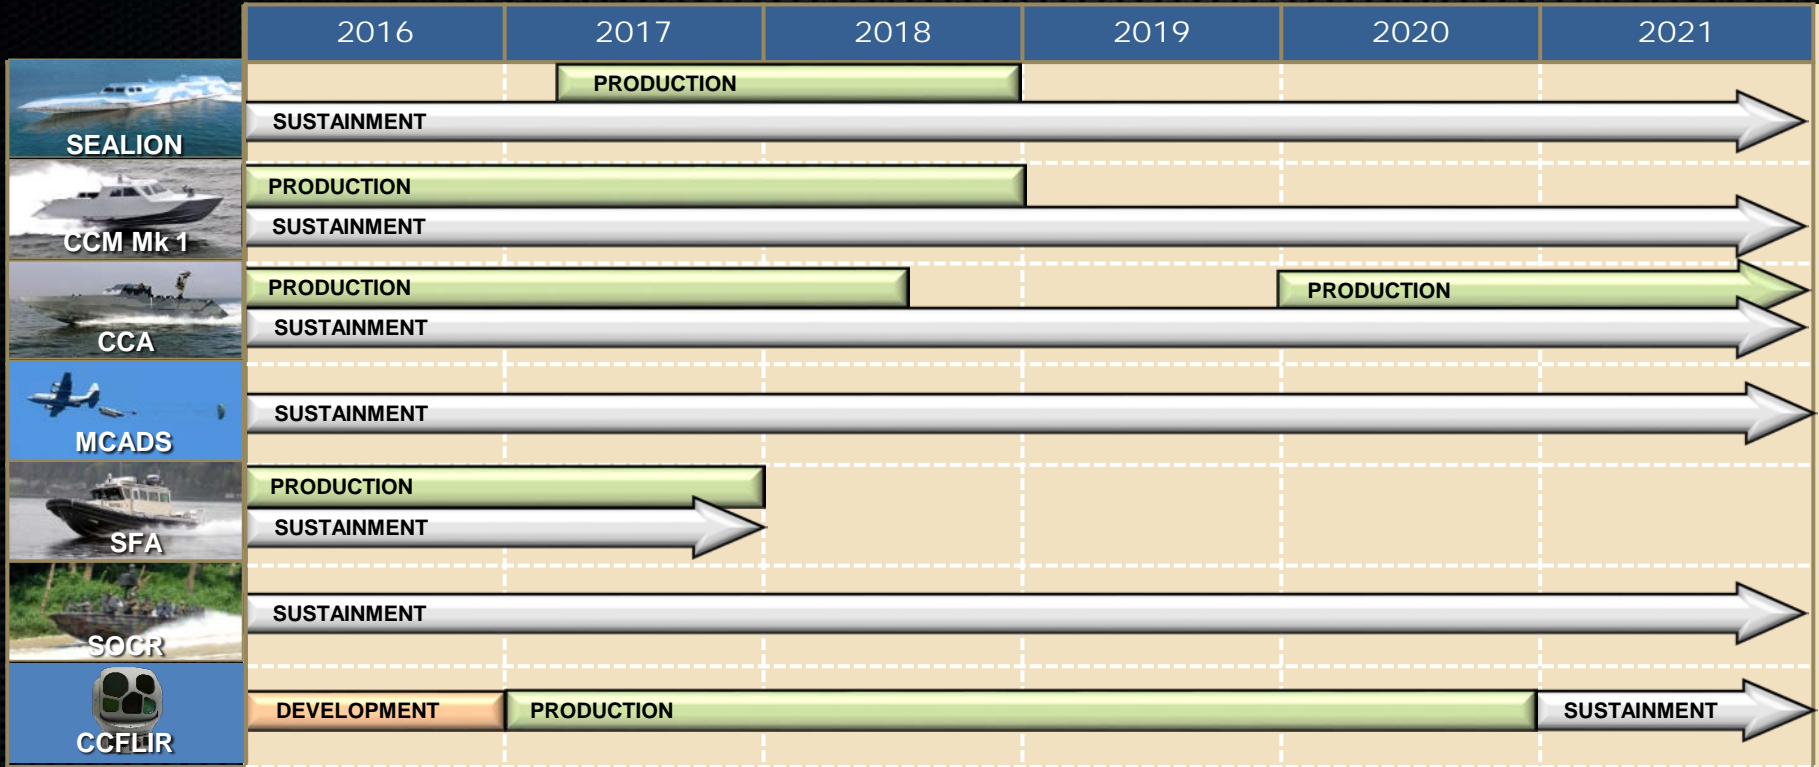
| | 2016 | 2017 | 2018 | 2019 | 2020 | 2021 |
|---|---|---|---|---|---|---|
| SEALION | | PRODUCTION | | | | |
| | SUSTAINMENT | | | | | |
| CCM Mk 1 | PRODUCTION | | | | | |
| | SUSTAINMENT | | | | | |
| CCA | PRODUCTION | | | | PRODUCTION | |
| | SUSTAINMENT | | | | | |
| MCADS | SUSTAINMENT | | | | | |
| SFA | PRODUCTION | | | | | |
| | SUSTAINMENT | | | | | |
| SOCR | SUSTAINMENT | | | | | |
| CCFLIR | DEVELOPMENT | PRODUCTION | | | | SUSTAINMENT |